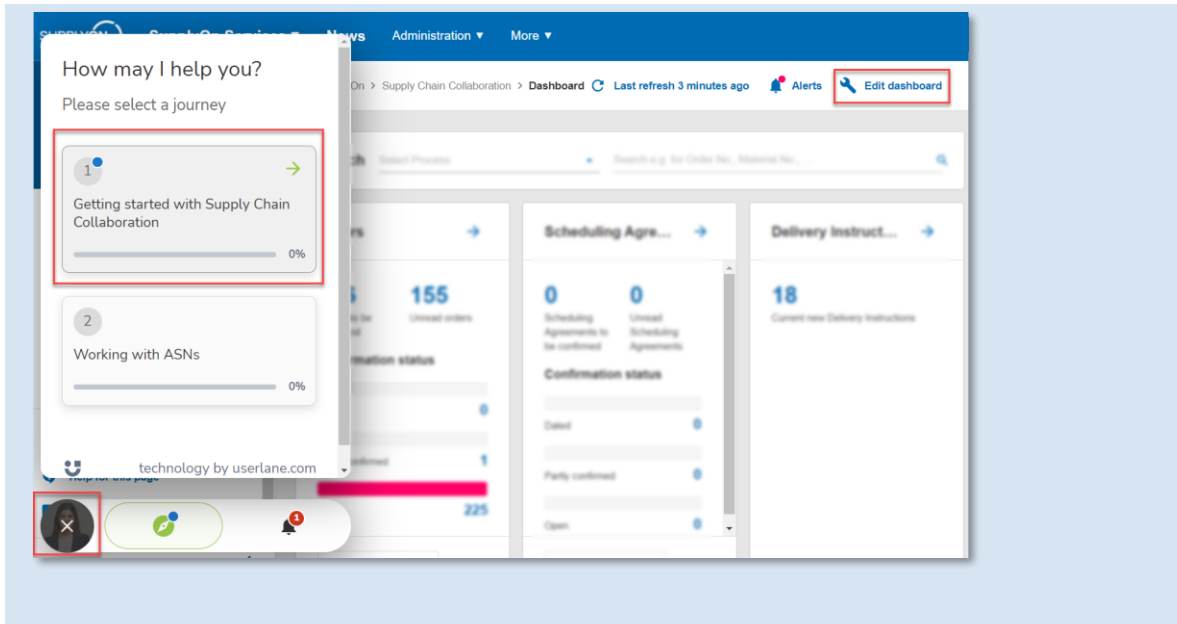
SupplyOn Services ▾ News Administration ▾ More ▾

How may I help you?

Please select a journey

1

Getting started with Supply Chain Collaboration

0%

2

Working with ASNs

0%

technology by userlane.com

On > Supply Chain Collaboration > Dashboard Last refresh 3 minutes ago Alerts Edit dashboard

Select Process

Search e.g. for Order No., Material No., ...

Scheduling Agre...

Delivery Instruct...

155

Unread orders

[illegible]mation status

0

1

225

0

Scheduling Agreements to be confirmed

0

Unread Scheduling Agreements

Confirmation status

Dated

0

Partly confirmed

0

Open

0

18

Current new Delivery Instructions

Help for this page

1